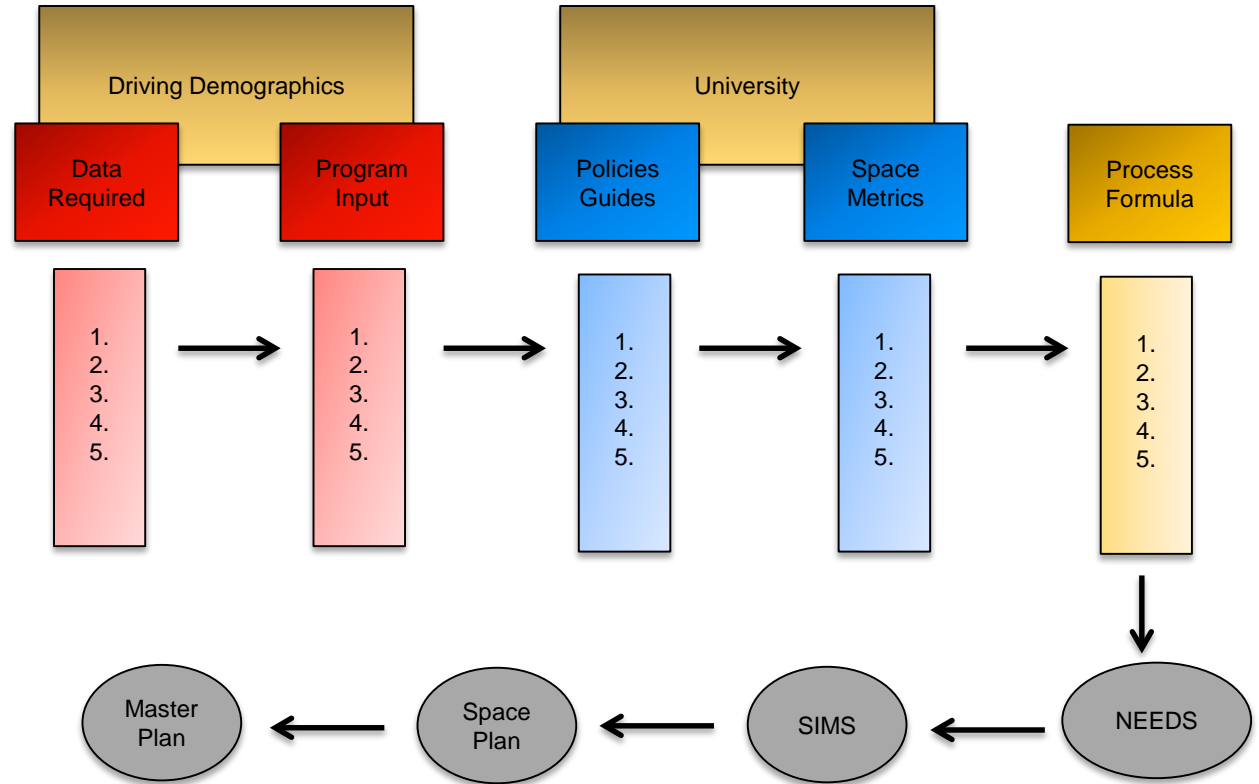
Driving Demographics

University

Data Required

Program Input

Policies Guides

Space Metrics

Process Formula

1.
2.
3.
4.
5.

1.
2.
3.
4.
5.

1.
2.
3.
4.
5.

1.
2.
3.
4.
5.

1.
2.
3.
4.
5.

NEEDS

SIMS

Space Plan

Master Plan